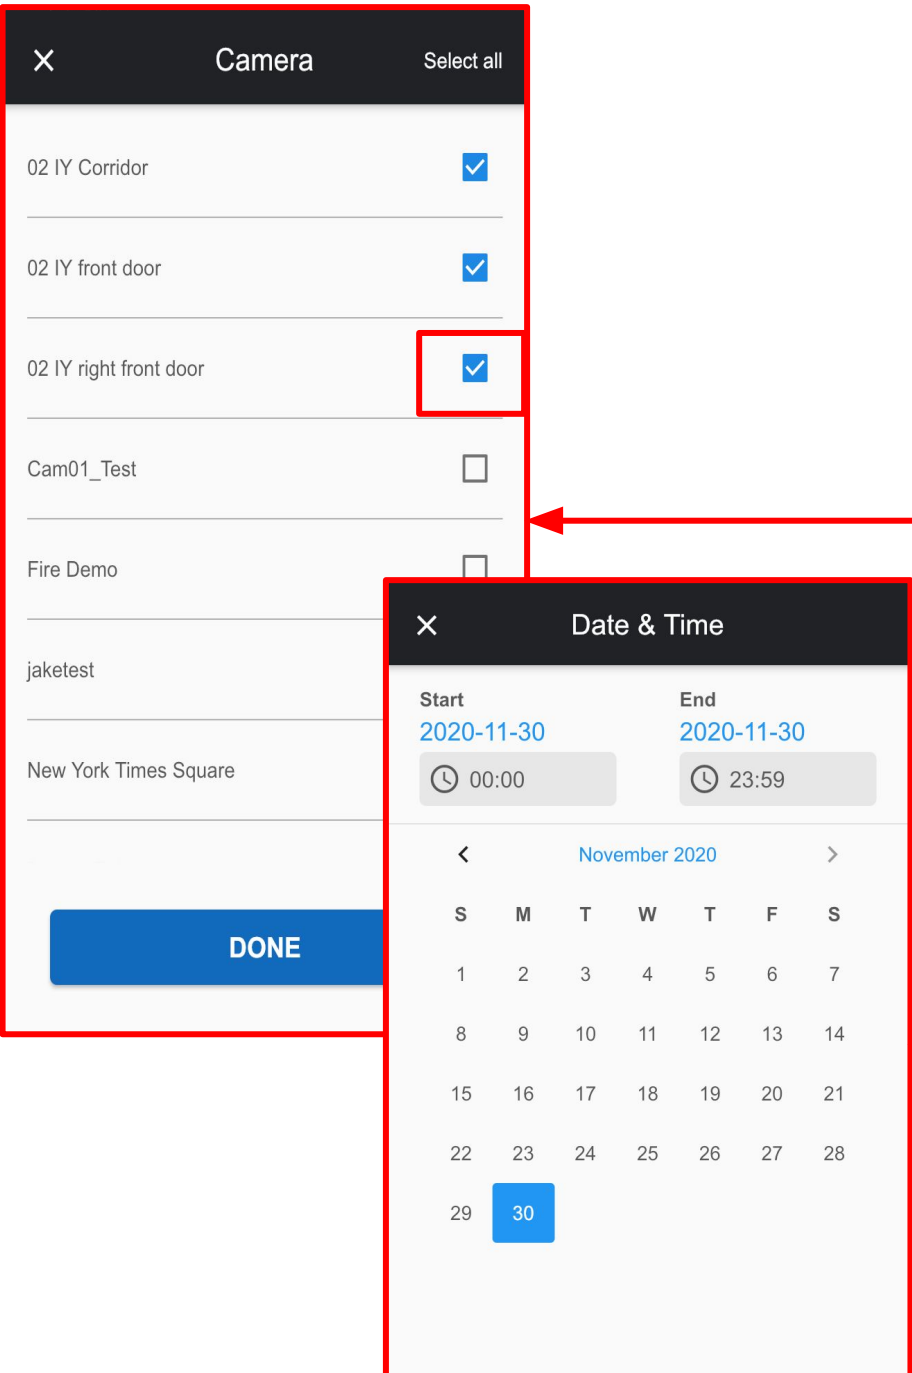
Camera

Select all

02 IY Corridor

02 IY front door

02 IY right front door

Cam01_Test

Fire Demo

jaketest

New York Times Square

DONE

Date & Time

Start
2020-11-30
00:00

End
2020-11-30
23:59

November 2020

| S | M | T | W | T | F | S |
|---|---|---|---|---|---|---|
| 1 | 2 | 3 | 4 | 5 | 6 | 7 |
| 8 | 9 | 10 | 11 | 12 | 13 | 14 |
| 15 | 16 | 17 | 18 | 19 | 20 | 21 |
| 22 | 23 | 24 | 25 | 26 | 27 | 28 |
| 29 | 30 | | | | | |